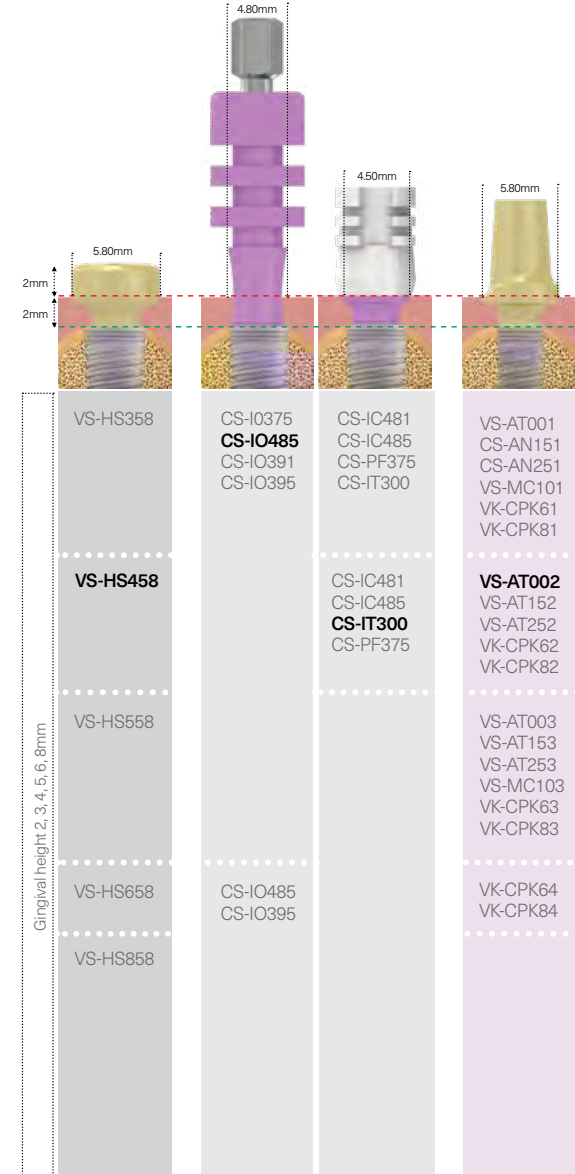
4.80mm

4.50mm

5.80mm

5.80mm

2mm

2mm

Gingival height 2, 3, 4, 5, 6, 8mm

VS-HS358

VS-HS458

VS-HS558

VS-HS658

VS-HS858

CS-I0375
CS-IO485
CS-IO391
CS-IO395

CS-IO485
CS-IO395

CS-IC481
CS-IC485
CS-PF375
CS-IT300

CS-IC481
CS-IC485
CS-IT300
CS-PF375

VS-AT001
CS-AN151
CS-AN251
VS-MC101
VK-CPK61
VK-CPK81

VS-AT002
VS-AT152
VS-AT252
VK-CPK62
VK-CPK82

VS-AT003
VS-AT153
VS-AT253
VS-MC103
VK-CPK63
VK-CPK83

VK-CPK64
VK-CPK84